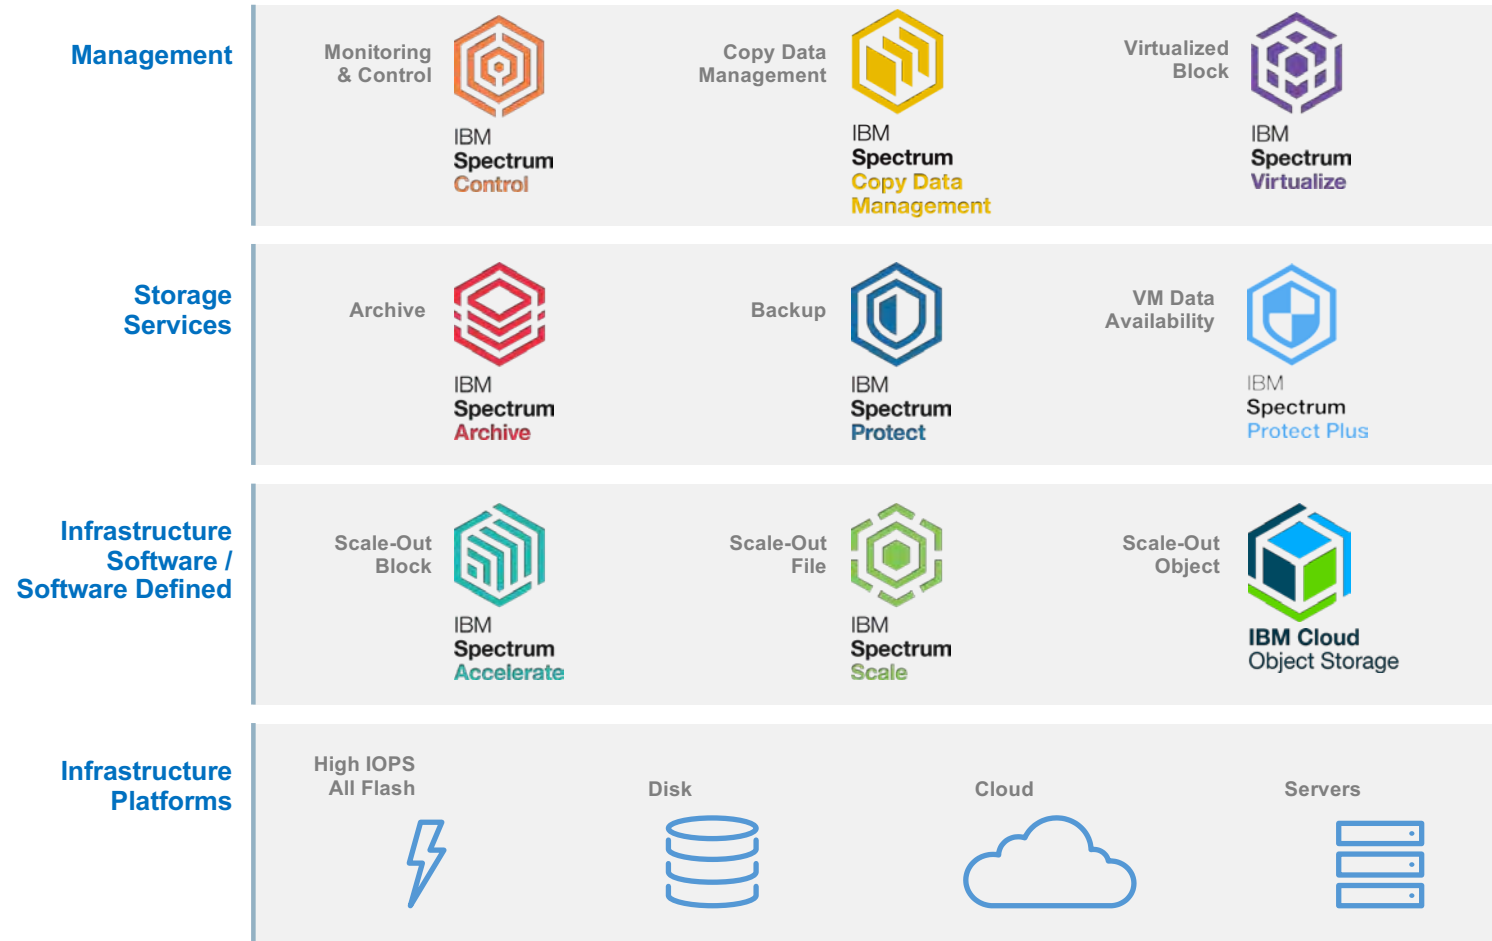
Management

Monitoring & Control

IBM Spectrum Control

Copy Data Management

IBM Spectrum Copy Data Management

Virtualized Block

IBM Spectrum Virtualize

Storage Services

Archive

IBM Spectrum Archive

Backup

IBM Spectrum Protect

VM Data Availability

IBM Spectrum Protect Plus

Infrastructure Software / Software Defined

Scale-Out Block

IBM Spectrum Accelerate

Scale-Out File

IBM Spectrum Scale

Scale-Out Object

IBM Cloud Object Storage

Infrastructure Platforms

High IOPS All Flash

Disk

Cloud

Servers